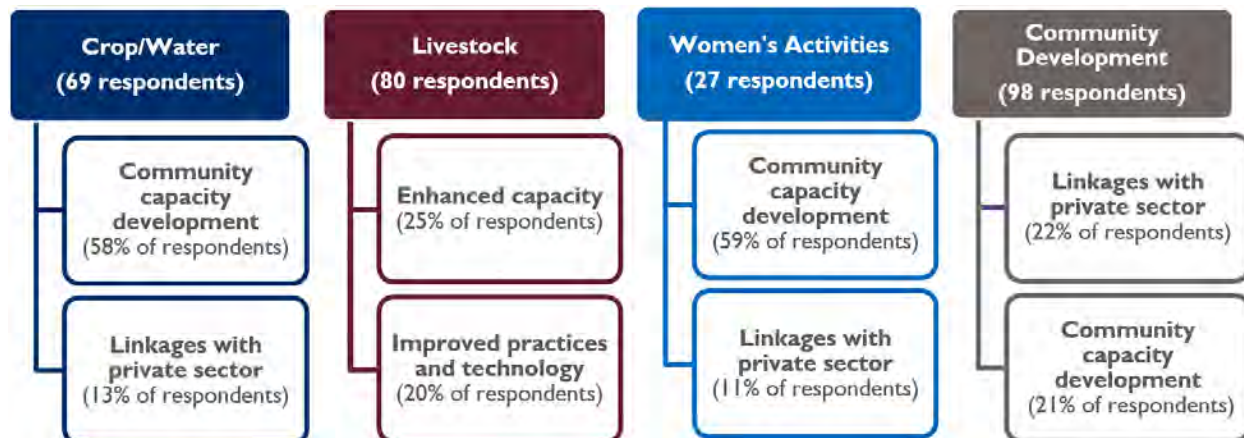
Crop/Water
(69 respondents)

Community capacity development
(58% of respondents)

Linkages with private sector
(13% of respondents)

Livestock
(80 respondents)

Enhanced capacity
(25% of respondents)

Improved practices and technology
(20% of respondents)

Women's Activities
(27 respondents)

Community capacity development
(59% of respondents)

Linkages with private sector
(11% of respondents)

Community Development
(98 respondents)

Linkages with private sector
(22% of respondents)

Community capacity development
(21% of respondents)